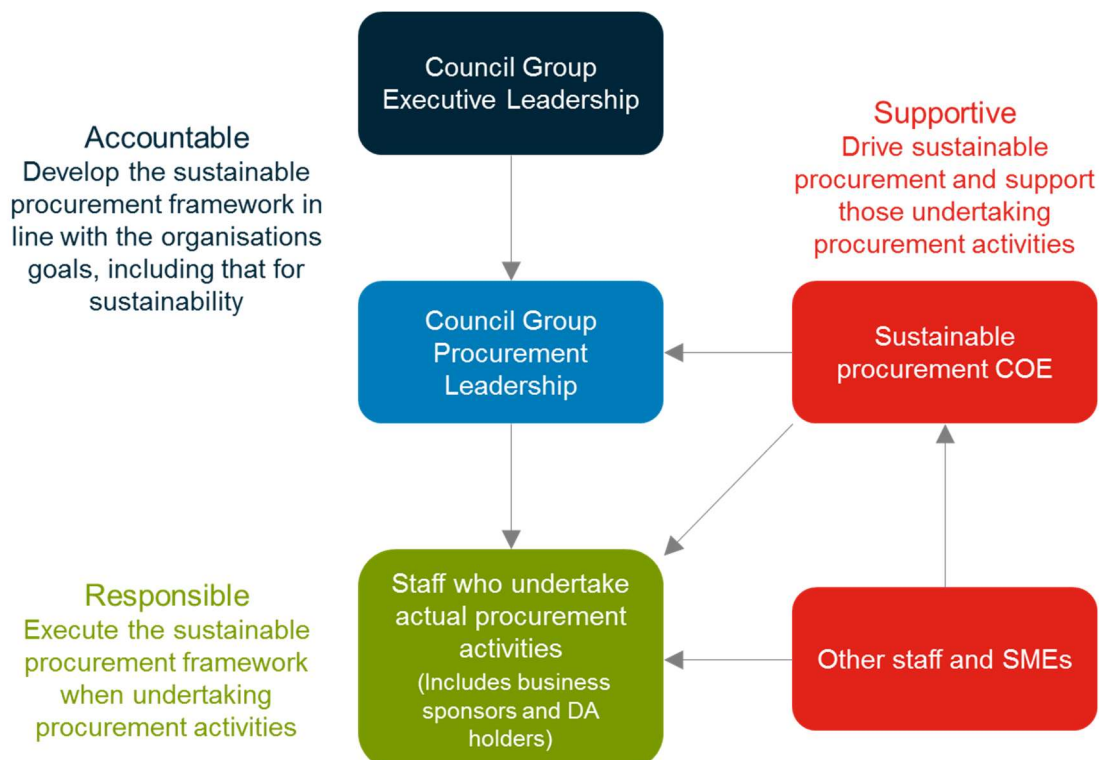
Council Group Executive Leadership

Accountable
Develop the sustainable procurement framework in line with the organisations goals, including that for sustainability

Supportive
Drive sustainable procurement and support those undertaking procurement activities

Council Group Procurement Leadership

Sustainable procurement COE

Responsible
Execute the sustainable procurement framework when undertaking procurement activities

Staff who undertake actual procurement activities
(Includes business sponsors and DA holders)

Other staff and SMEs